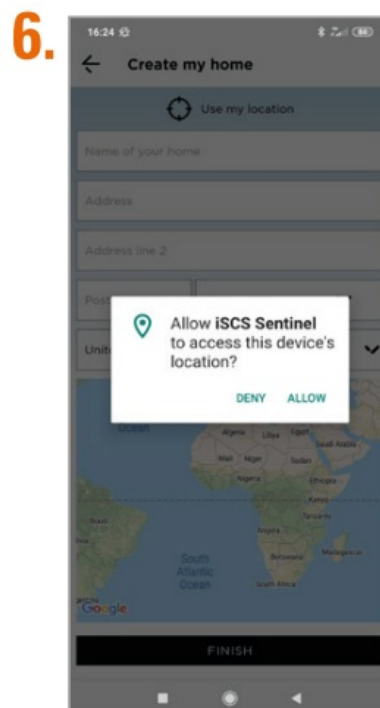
6.

16:24

Create my home

Use my location

Name of your home

Address

Address line 2

Post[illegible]

Unit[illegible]

Allow **iSCS Sentinel** to access this device's location?

DENY ALLOW

Ocean

Algeria Libya Egypt

Saudi Arabia

Mali Niger Sudan

Nigeria

Ethiopia

Kenya

Brazil

Tanzania

Angola

Peru

Bolivia

Namibia Botswana Madagascar

South Atlantic Ocean

Google

FINISH